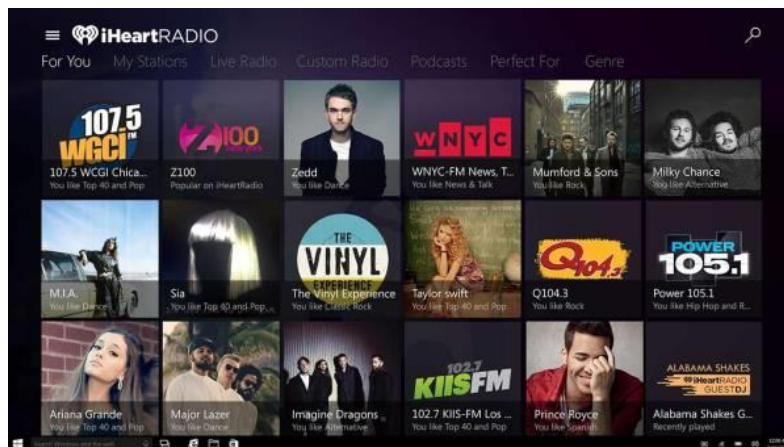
iHeartRADIO

For You My Stations Live Radio Custom Radio Podcasts Perfect For Genre

107.5 WGCI
107.5 WGCI Chica...
You like Top 40 and Pop

Z100
Z100
Popular on iHeartRadio

Zedd
You like Dance

WNYC
WNYC-FM News, T...
You like News & Talk

Mumford & Sons
You like Rock

Milky Chance
You like Alternative

M.I.A.
You like Dance

Sia
You like Top 40 and Pop

THE VINYL
The Vinyl Experience
You like Classic Rock

Taylor swift
You like Top 40 and Pop

Q104.3
Q104.3
You like Rock

POWER 105.1
Power 105.1
You like Hip Hop and R...

Ariana Grande
You like Top 40 and Pop

Major Lazer
You like Dance

Imagine Dragons
You like Alternative

102.7 KIIS FM
102.7 KIIS-FM Los ...
You like Top 40 and Pop

Prince Royce
You like Spanish

ALABAMA SHAKES
iHeartRADIO GUEST DJ
Alabama Shakes G...
Recently played